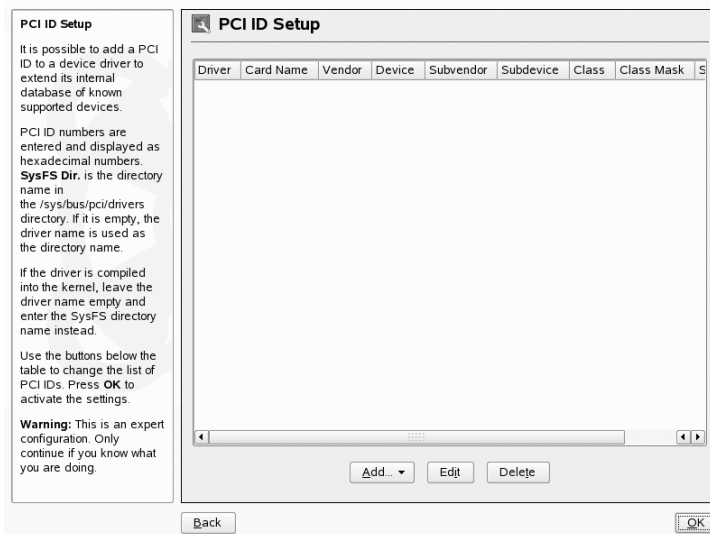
PCI ID Setup

It is possible to add a PCI ID to a device driver to extend its internal database of known supported devices.

PCI ID numbers are entered and displayed as hexadecimal numbers. **SysFS Dir.** is the directory name in the /sys/bus/pci/drivers directory. If it is empty, the driver name is used as the directory name.

If the driver is compiled into the kernel, leave the driver name empty and enter the SysFS directory name instead.

Use the buttons below the table to change the list of PCI IDs. Press **OK** to activate the settings.

**Warning:** This is an expert configuration. Only continue if you know what you are doing.

PCI ID Setup

| Driver | Card Name | Vendor | Device | Subvendor | Subdevice | Class | Class Mask | S |
|---|---|---|---|---|---|---|---|---|

Add... ▾ Edit Delete

Back

OK